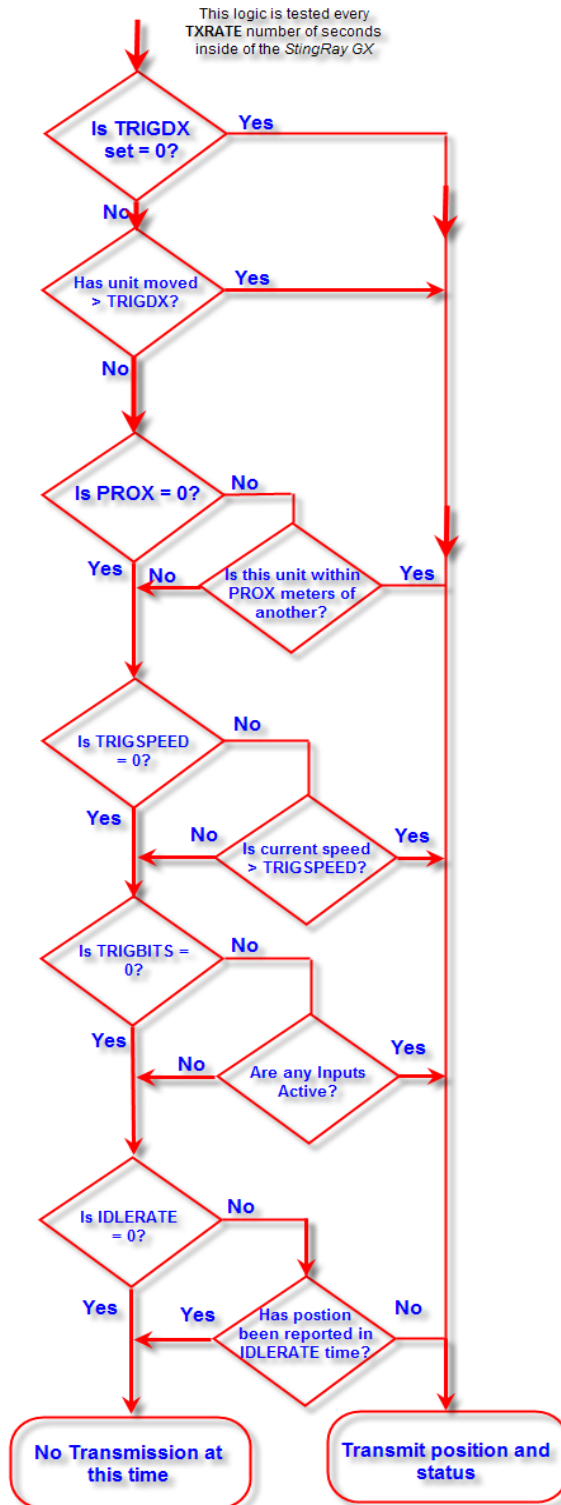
This logic is tested every **TXRATE** number of seconds inside of the *StingRay GX*

Is TRIGDX set = 0?

Yes

No

Has unit moved > TRIGDX?

Yes

No

Is PROX = 0?

No

Yes

No

Is this unit within PROX meters of another?

Yes

Is TRIGSPEED = 0?

No

Yes

No

Is current speed > TRIGSPEED?

Yes

Is TRIGBITS = 0?

No

Yes

No

Are any Inputs Active?

Yes

Is IDLERATE = 0?

No

Yes

Yes

Has postion been reported in IDLERATE time?

No

No Transmission at this time

Transmit position and status